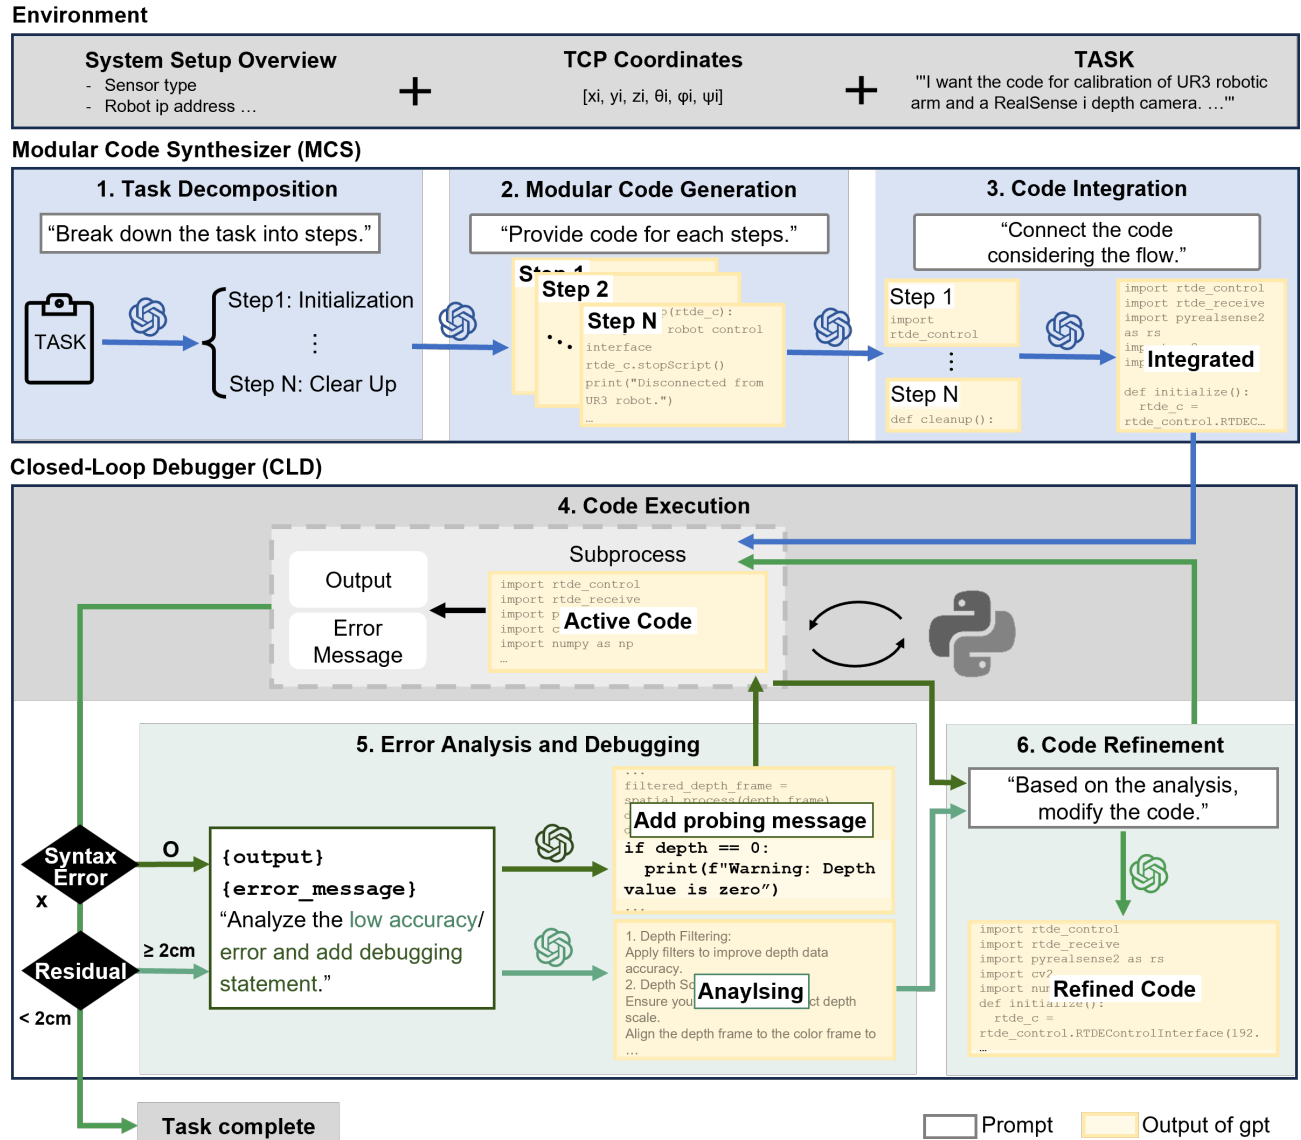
Environment

System Setup Overview
- Sensor type
- Robot ip address …

+

TCP Coordinates
[xi, yi, zi, θi, φi, ψi]

+

TASK
"'I want the code for calibration of UR3 robotic arm and a RealSense i depth camera. …'"

Modular Code Synthesizer (MCS)

1. Task Decomposition
"Break down the task into steps."
TASK
Step1: Initialization
⋮
Step N: Clear Up

2. Modular Code Generation
"Provide code for each steps."
Step 1
Step 2
Step N
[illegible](rtde_c):
robot control
interface
rtde_c.stopScript()
print("Disconnected from UR3 robot.")
…

3. Code Integration
"Connect the code considering the flow."
Step 1
import
rtde_control
⋮
Step N
def cleanup():
import rtde_control
import rtde_receive
import pyrealsense2
as rs
imp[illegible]
imp
Integrated
def initialize():
rtde_c =
rtde_control.RTDEC…

Closed-Loop Debugger (CLD)

4. Code Execution
Subprocess
Output
Error Message
import rtde_control
import rtde_receive
import p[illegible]
import c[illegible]
import numpy as np
…
Active Code

5. Error Analysis and Debugging
Syntax Error
O
x
Residual
≥ 2cm
< 2cm
{output}
{error_message}
"Analyze the low accuracy/ error and add debugging statement."
…
filtered_depth_frame =
spatial_process(depth_frame)
Add probing message
if depth == 0:
print(f"Warning: Depth value is zero")
…
1. Depth Filtering:
Apply filters to improve depth data accuracy.
2. Depth Sc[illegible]
Ensure you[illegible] ct depth scale.
Anaylsing
Align the depth frame to the color frame to
…

6. Code Refinement
"Based on the analysis, modify the code."
import rtde_control
import rtde_receive
import pyrealsense2 as rs
import cv2
import nu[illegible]
Refined Code
def initialize():
rtde_c =
rtde_control.RTDEControlInterface(192.
…

Task complete

Prompt
Output of gpt